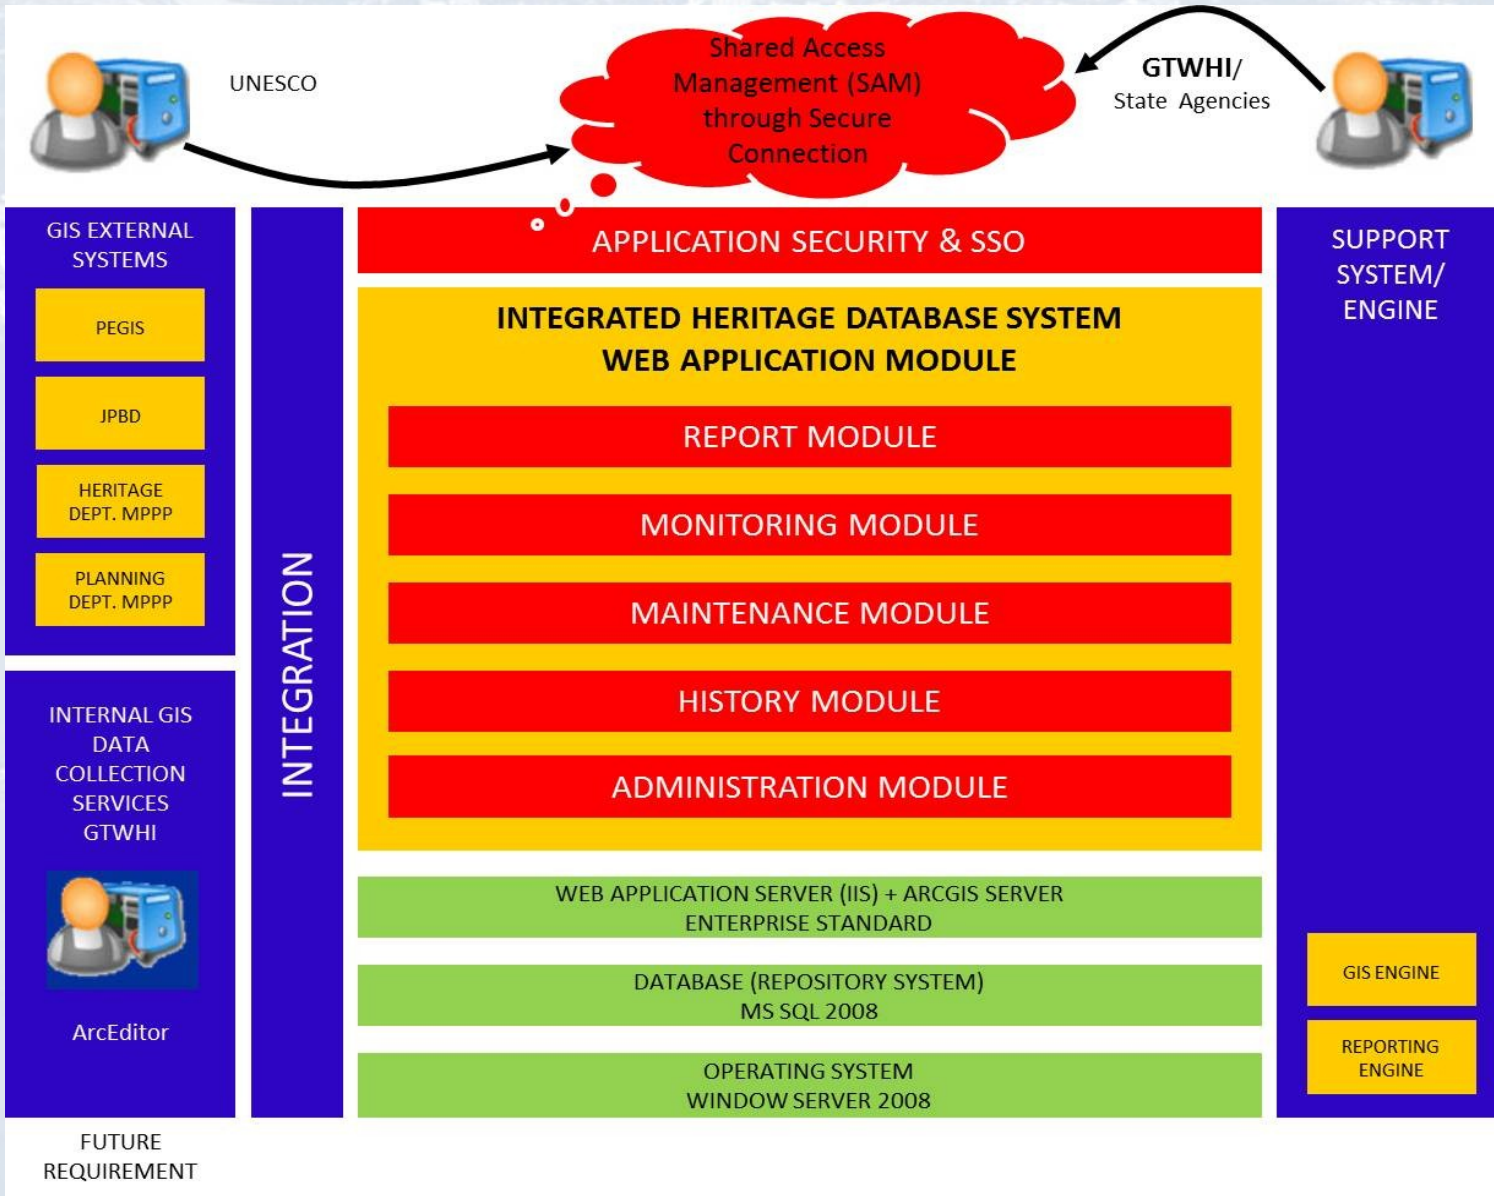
UNESCO

Shared Access Management (SAM) through Secure Connection

GTWHI/
State Agencies

GIS EXTERNAL SYSTEMS

PEGIS

JPBD

HERITAGE DEPT. MPPP

PLANNING DEPT. MPPP

INTERNAL GIS DATA COLLECTION SERVICES GTWHI

ArcEditor

FUTURE REQUIREMENT

INTEGRATION

APPLICATION SECURITY & SSO

INTEGRATED HERITAGE DATABASE SYSTEM
WEB APPLICATION MODULE

REPORT MODULE

MONITORING MODULE

MAINTENANCE MODULE

HISTORY MODULE

ADMINISTRATION MODULE

WEB APPLICATION SERVER (IIS) + ARCGIS SERVER ENTERPRISE STANDARD

DATABASE (REPOSITORY SYSTEM) MS SQL 2008

OPERATING SYSTEM WINDOW SERVER 2008

SUPPORT SYSTEM/ ENGINE

GIS ENGINE

REPORTING ENGINE